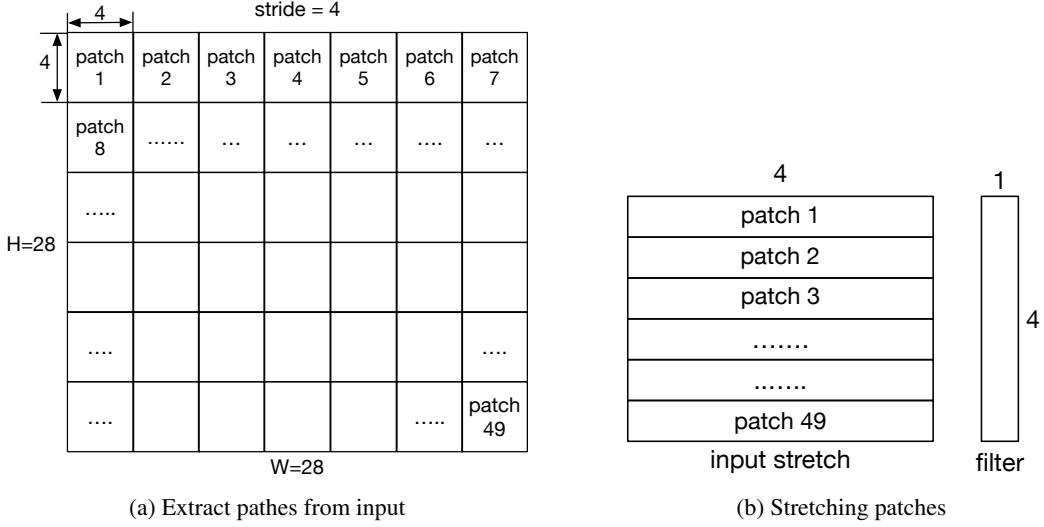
4

stride = 4

4

| patch 1 | patch 2 | patch 3 | patch 4 | patch 5 | patch 6 | patch 7 |
|---|---|---|---|---|---|---|
| patch 8 | ...... | ... | ... | ... | .... | ... |
| ..... | | | | | | |
| | | | | | | |
| .... | | | | | | .... |
| .... | | | | | ..... | patch 49 |

H=28

W=28

(a) Extract pathes from input

4

| patch 1 |
|---|
| patch 2 |
| patch 3 |
| ....... |
| ....... |
| patch 49 |

input stretch

1

4

filter

(b) Stretching patches